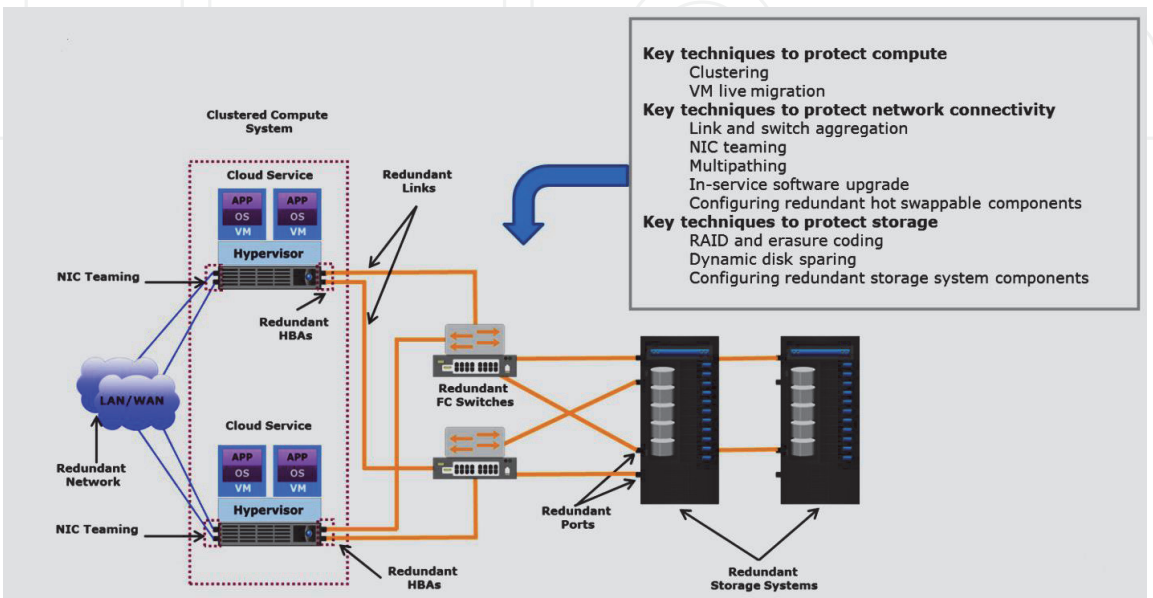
Key techniques to protect compute
Clustering
VM live migration
Key techniques to protect network connectivity
Link and switch aggregation
NIC teaming
Multipathing
In-service software upgrade
Configuring redundant hot swappable components
Key techniques to protect storage
RAID and erasure coding
Dynamic disk sparing
Configuring redundant storage system components

Clustered Compute System

Cloud Service

APP
OS
VM

APP
OS
VM

Hypervisor

Redundant Links

NIC Teaming

Redundant HBAs

LAN/WAN

Redundant FC Switches

Redundant Network

Cloud Service

APP
OS
VM

APP
OS
VM

Hypervisor

NIC Teaming

Redundant Ports

Redundant HBAs

Redundant Storage Systems